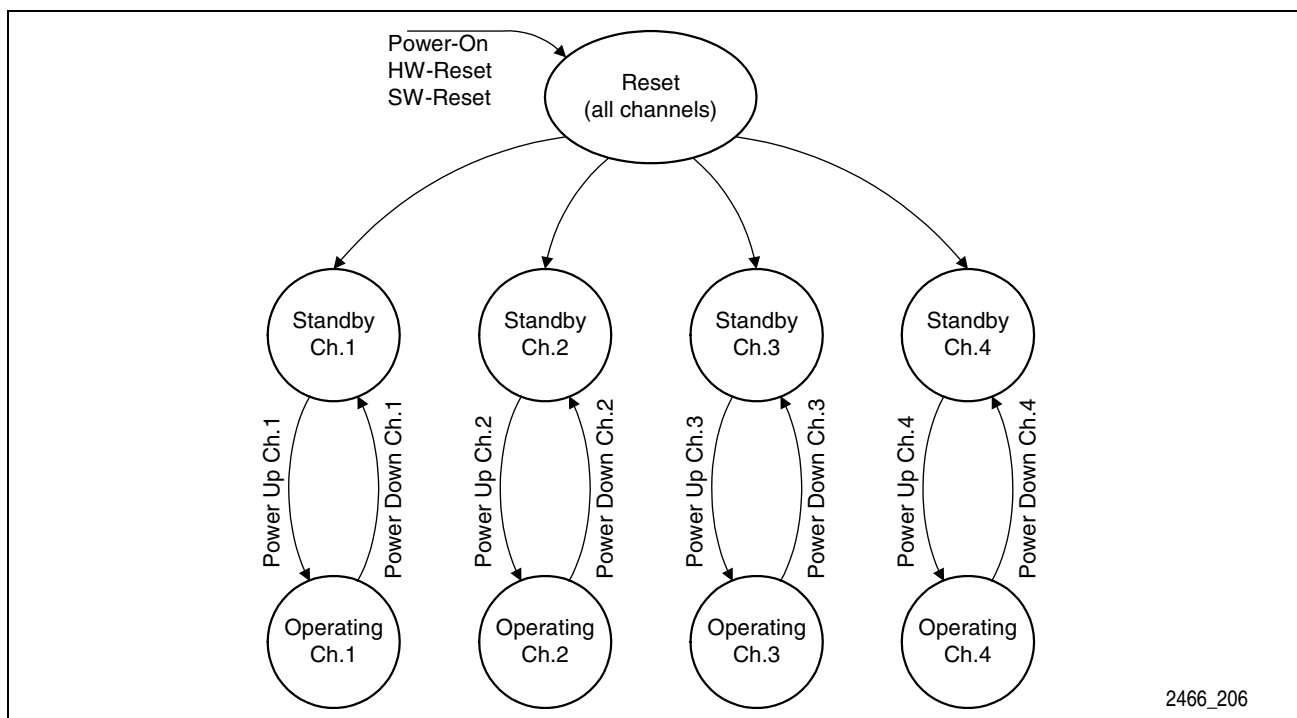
Power-On
HW-Reset
SW-Reset

Reset
(all channels)

Standby
Ch.1

Power Up Ch.1

Power Down Ch.1

Operating
Ch.1

Standby
Ch.2

Power Up Ch.2

Power Down Ch.2

Operating
Ch.2

Standby
Ch.3

Power Up Ch.3

Power Down Ch.3

Operating
Ch.3

Standby
Ch.4

Power Up Ch.4

Power Down Ch.4

Operating
Ch.4

2466_206